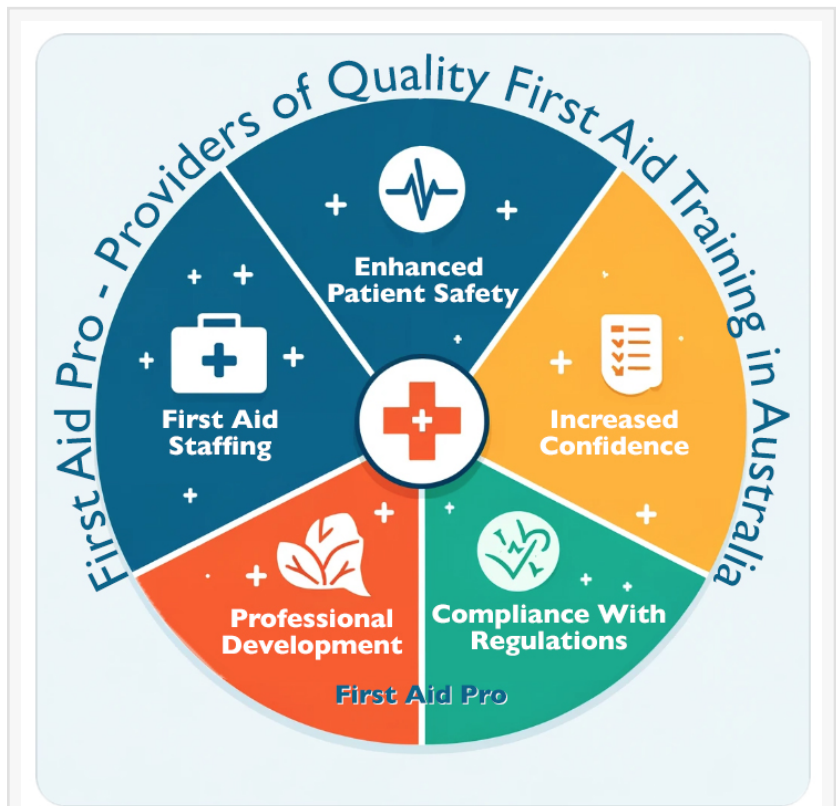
First Aid Pro - Providers of Quality First Aid Training in Australia

Enhanced Patient Safety

First Aid Staffing

Increased Confidence

Professional Development

Compliance With Regulations

First Aid Pro